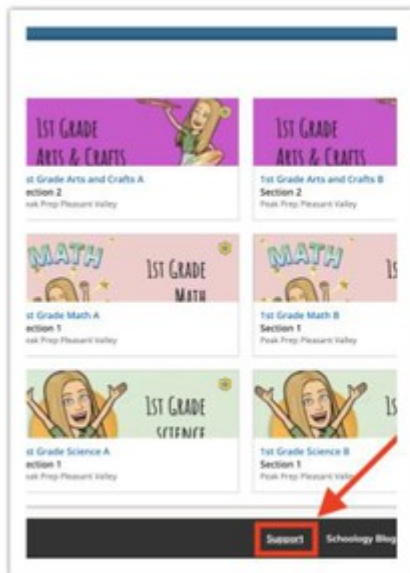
1st Grade Arts & Crafts
st Grade Arts and Crafts A
ection 2
eak Prep Pleasant Valley

1st Grade Arts & Crafts
1st Grade Arts and Crafts B
Section 2
Peak Prep Pleasant Valley

Math
1st Grade Math
st Grade Math A
ection 1
eak Prep Pleasant Valley

Math
1s
1st Grade Math B
Section 1
Peak Prep Pleasant Valley

1st Grade Science
st Grade Science A
ection 1
eak Prep Pleasant Valley

1s
1st Grade Science B
Section 1
Peak Prep Pleasant Valley

Support
Schoology Blog